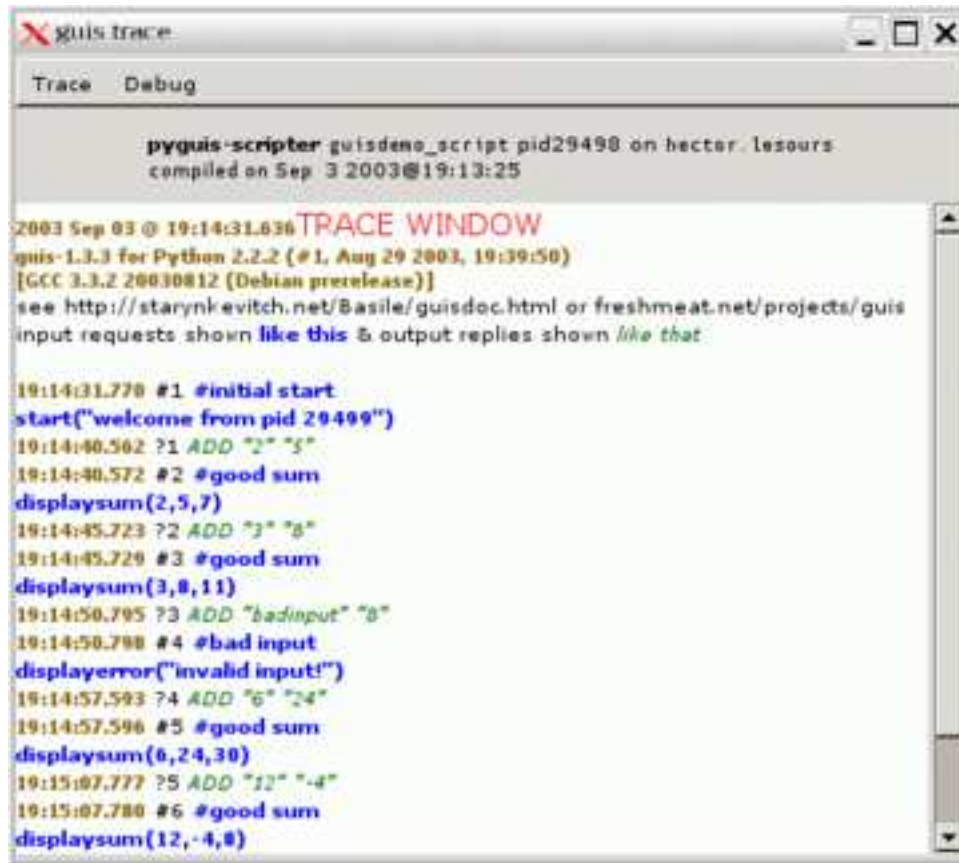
guis trace

Trace Debug

pyguis-scripter guisdemo_script pid29498 on hector. lesours compiled on Sep 3 2003@19:13:25

2003 Sep 03 @ 19:14:31.636 TRACE WINDOW
guis-1.3.3 for Python 2.2.2 (#1, Aug 29 2003, 19:39:50)
[GCC 3.3.2 20030812 (Debian prerelease)]
see http://starynkevitch.net/Basile/guisdoc.html or freshmeat.net/projects/guis
input requests shown like this & output replies shown like that

19:14:31.770 #1 #initial start
start("welcome from pid 29499")
19:14:40.562 ?1 ADD "2" "5"
19:14:40.572 #2 #good sum
displaysum(2,5,7)
19:14:45.723 ?2 ADD "3" "8"
19:14:45.729 #3 #good sum
displaysum(3,8,11)
19:14:50.795 ?3 ADD "badinput" "8"
19:14:50.798 #4 #bad input
displayerror("invalid input!")
19:14:57.593 ?4 ADD "6" "24"
19:14:57.596 #5 #good sum
displaysum(6,24,30)
19:15:07.777 ?5 ADD "12" "-4"
19:15:07.780 #6 #good sum
displaysum(12,-4,8)